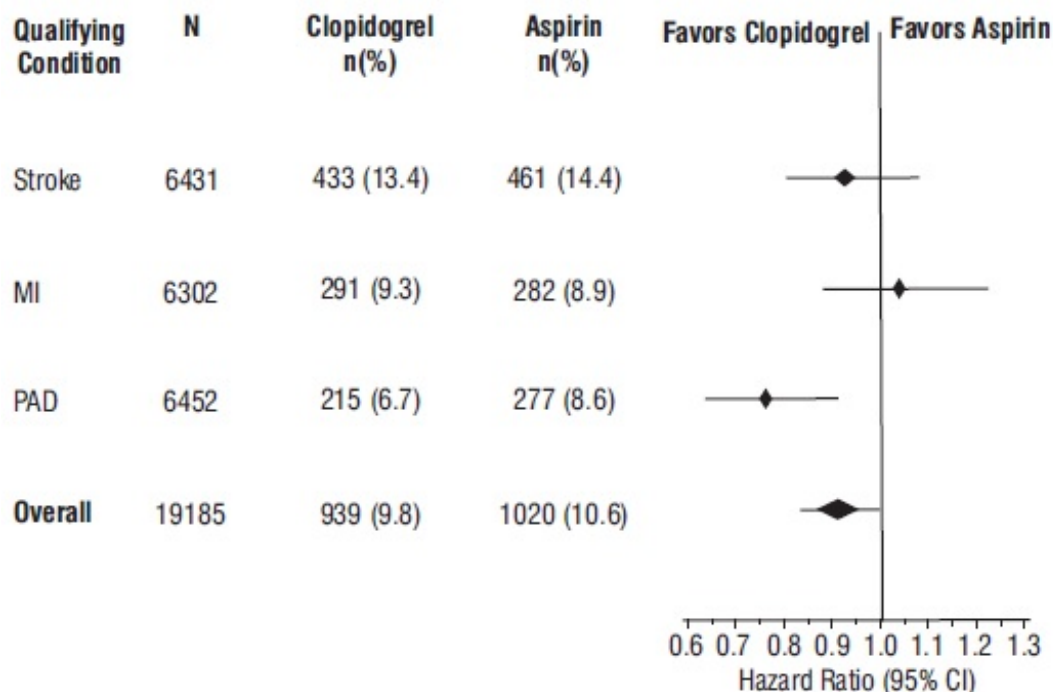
| Qualifying Condition | N | Clopidogrel n(%) | Aspirin n(%) |
|---|---|---|---|
| Stroke | 6431 | 433 (13.4) | 461 (14.4) |
| MI | 6302 | 291 (9.3) | 282 (8.9) |
| PAD | 6452 | 215 (6.7) | 277 (8.6) |
| **Overall** | 19185 | 939 (9.8) | 1020 (10.6) |

Favors Clopidogrel Favors Aspirin

0.6 0.7 0.8 0.9 1.0 1.1 1.2 1.3
Hazard Ratio (95% CI)